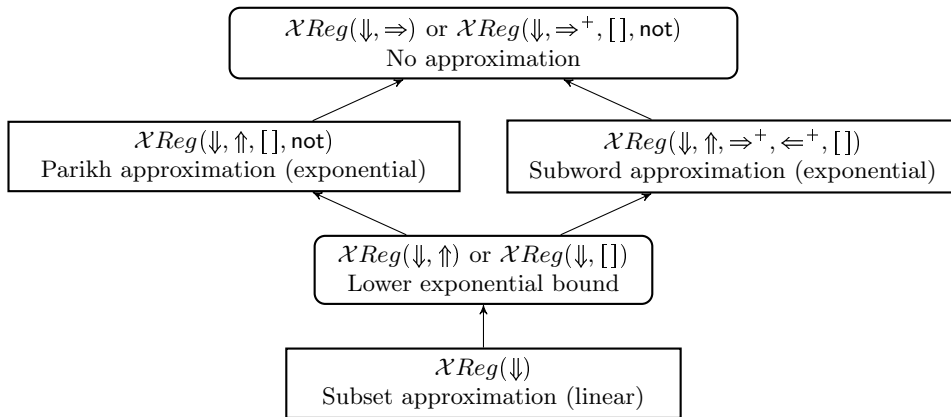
$\mathcal{X}Reg(\Downarrow, \Rightarrow)$ or $\mathcal{X}Reg(\Downarrow, \Rightarrow^+, [\,], \mathsf{not})$
No approximation

$\mathcal{X}Reg(\Downarrow, \Uparrow, [\,], \mathsf{not})$
Parikh approximation (exponential)

$\mathcal{X}Reg(\Downarrow, \Uparrow, \Rightarrow^+, \Leftarrow^+, [\,])$
Subword approximation (exponential)

$\mathcal{X}Reg(\Downarrow, \Uparrow)$ or $\mathcal{X}Reg(\Downarrow, [\,])$
Lower exponential bound

$\mathcal{X}Reg(\Downarrow)$
Subset approximation (linear)